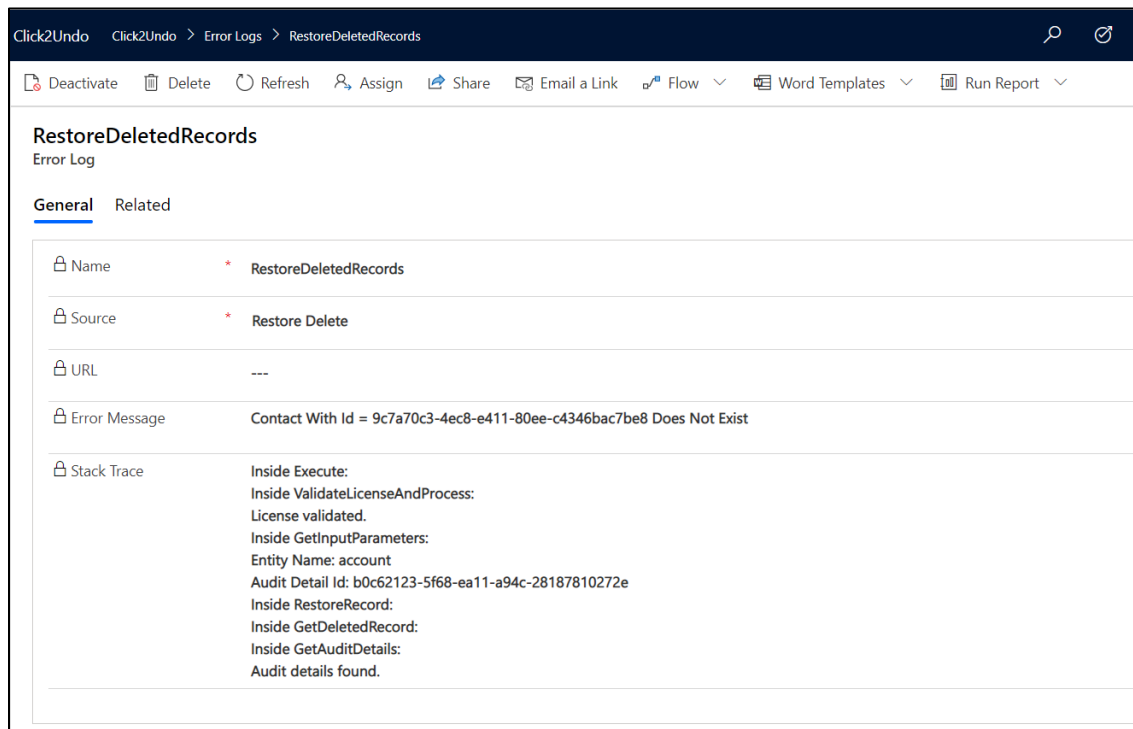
Click2Undo Click2Undo > Error Logs > RestoreDeletedRecords

Deactivate Delete Refresh Assign Share Email a Link Flow Word Templates Run Report

RestoreDeletedRecords
Error Log

General Related

Name * RestoreDeletedRecords

Source * Restore Delete

URL ---

Error Message Contact With Id = 9c7a70c3-4ec8-e411-80ee-c4346bac7be8 Does Not Exist

Stack Trace Inside Execute:
Inside ValidateLicenseAndProcess:
License validated.
Inside GetInputParameters:
Entity Name: account
Audit Detail Id: b0c62123-5f68-ea11-a94c-28187810272e
Inside RestoreRecord:
Inside GetDeletedRecord:
Inside GetAuditDetails:
Audit details found.